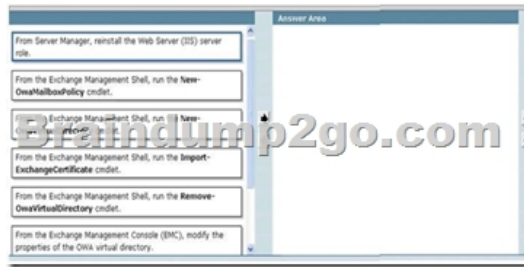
From Server Manager, reinstall the Web Server (IIS) server role.

From the Exchange Management Shell, run the **New-OwaMailboxPolicy** cmdlet.

From the Exchange Management Shell, run the **New-**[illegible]

From the Exchange Management Shell, run the **Import-ExchangeCertificate** cmdlet.

From the Exchange Management Shell, run the **Remove-OwaVirtualDirectory** cmdlet.

From the Exchange Management Console (EMC), modify the properties of the OWA virtual directory.

Answer Area

Braindump2go.com